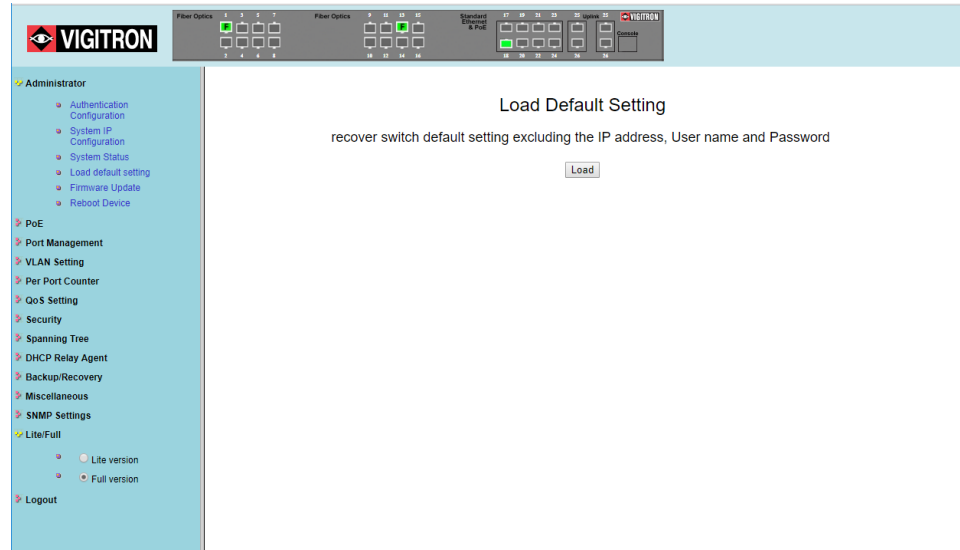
VIGITRON

Fiber Optics 1 3 5 7 F 2 4 6 8 Fiber Optics 9 11 13 15 F 10 12 14 16 Standard Ethernet & PoE 17 19 21 23 18 20 22 24 25 Uplink 23 26 24 VIGITRON Console

Administrator

Authentication Configuration

System IP Configuration

System Status

Load default setting

Firmware Update

Reboot Device

PoE

Port Management

VLAN Setting

Per Port Counter

QoS Setting

Security

Spanning Tree

DHCP Relay Agent

Backup/Recovery

Miscellaneous

SNMP Settings

Lite/Full

Lite version

Full version

Logout

Load Default Setting

recover switch default setting excluding the IP address, User name and Password

Load